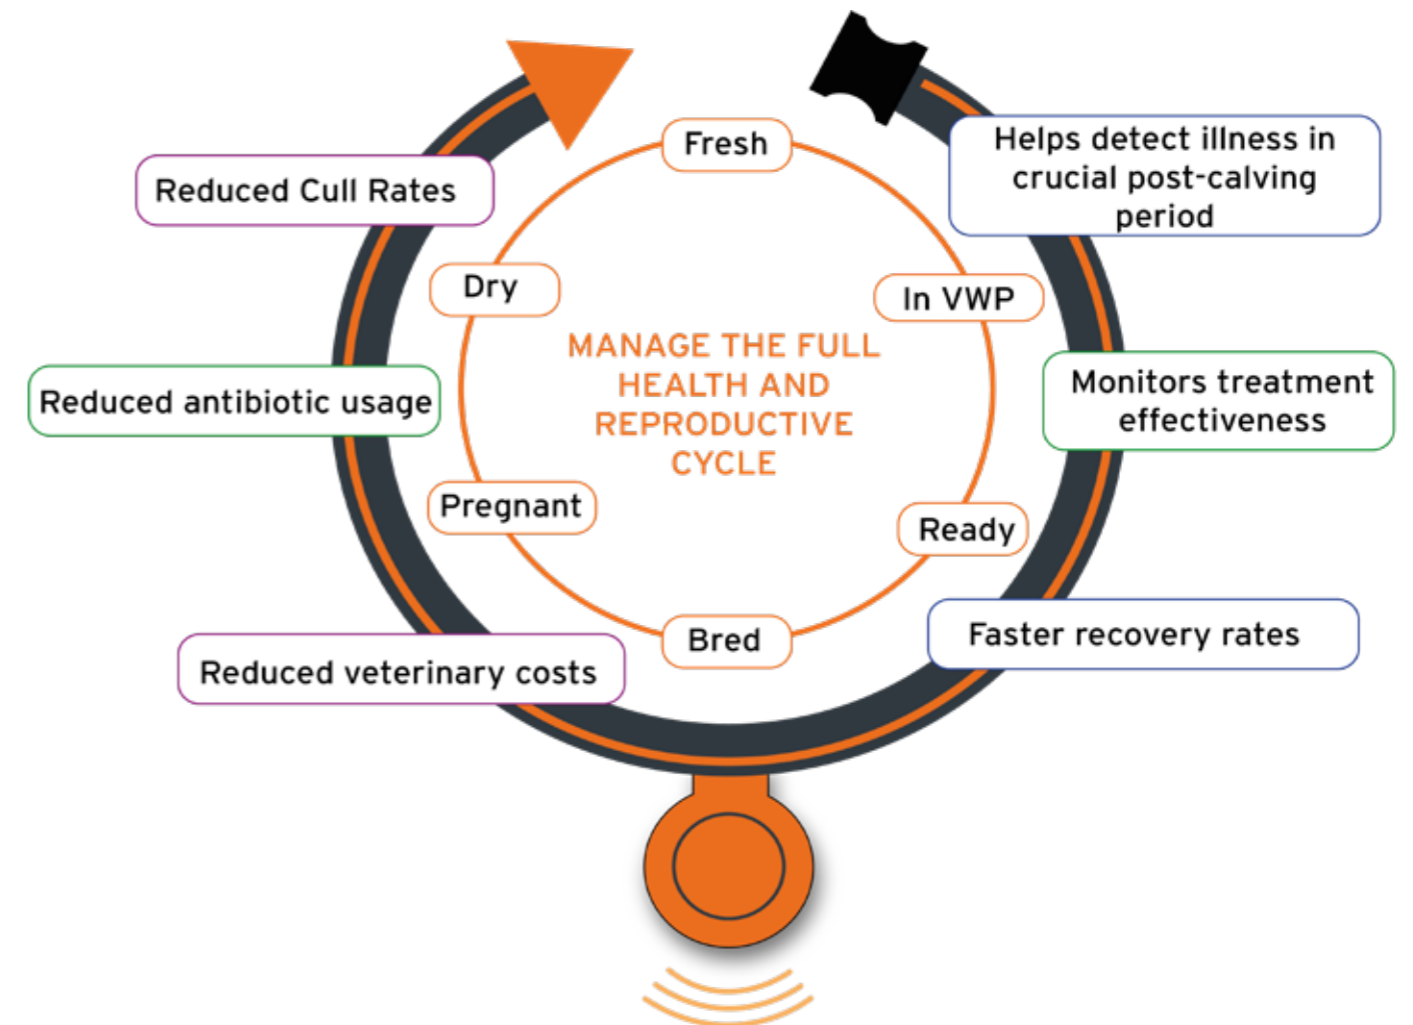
Fresh

Helps detect illness in crucial post-calving period

Reduced Cull Rates

Dry

In VWP

MANAGE THE FULL HEALTH AND REPRODUCTIVE CYCLE

Monitors treatment effectiveness

Reduced antibiotic usage

Pregnant

Ready

Bred

Faster recovery rates

Reduced veterinary costs